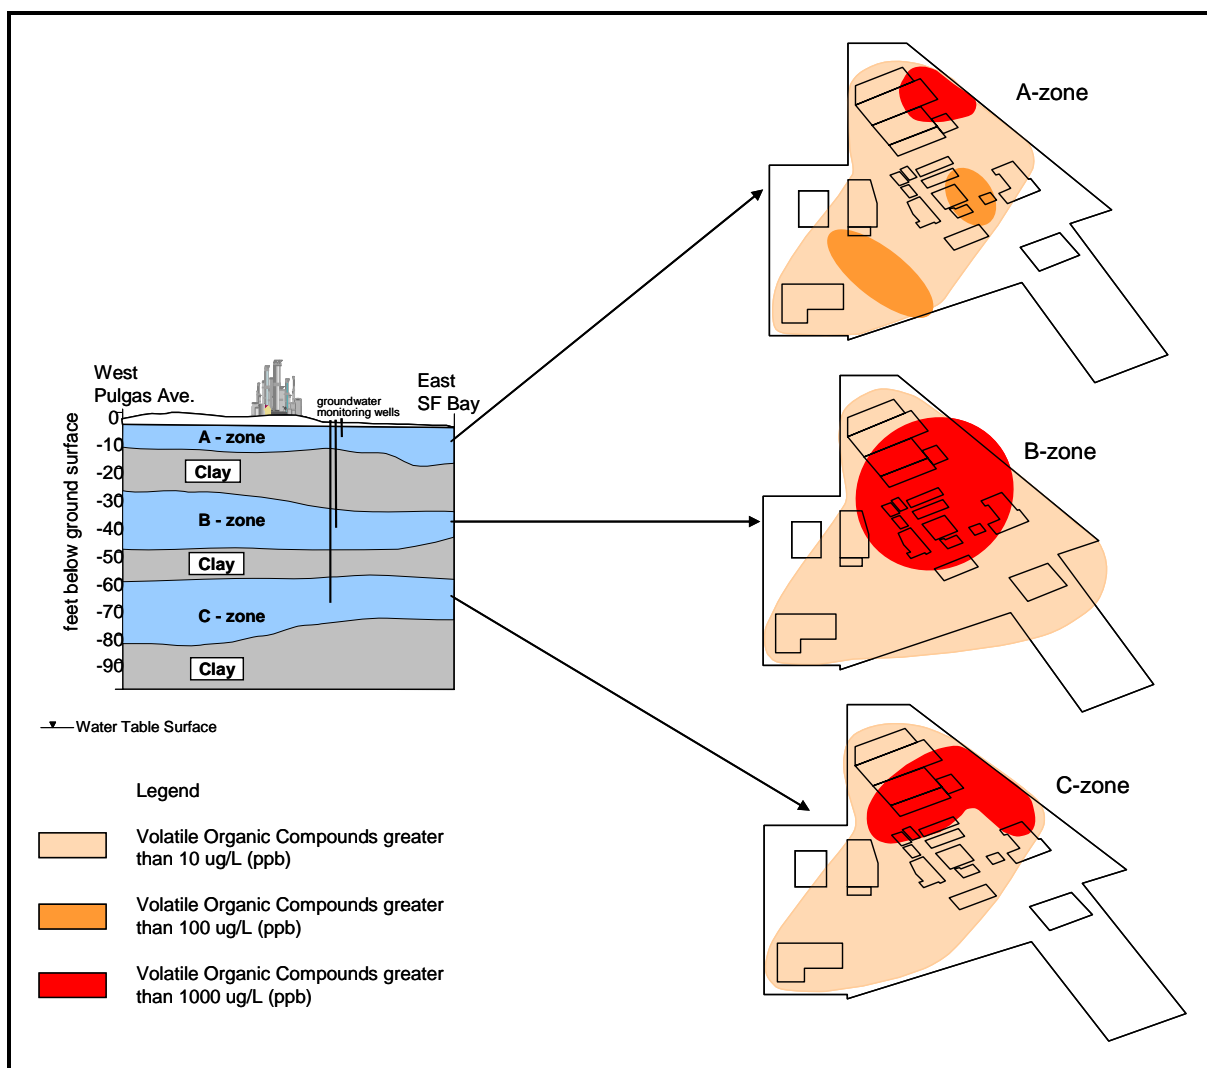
A-zone

B-zone

C-zone

West Pulgas Ave.

groundwater monitoring wells

East SF Bay

feet below ground surface

0
-10
-20
-30
-40
-50
-60
-70
-80
-90

A - zone

Clay

B - zone

Clay

C - zone

Clay

Water Table Surface

Legend

Volatile Organic Compounds greater than 10 ug/L (ppb)

Volatile Organic Compounds greater than 100 ug/L (ppb)

Volatile Organic Compounds greater than 1000 ug/L (ppb)